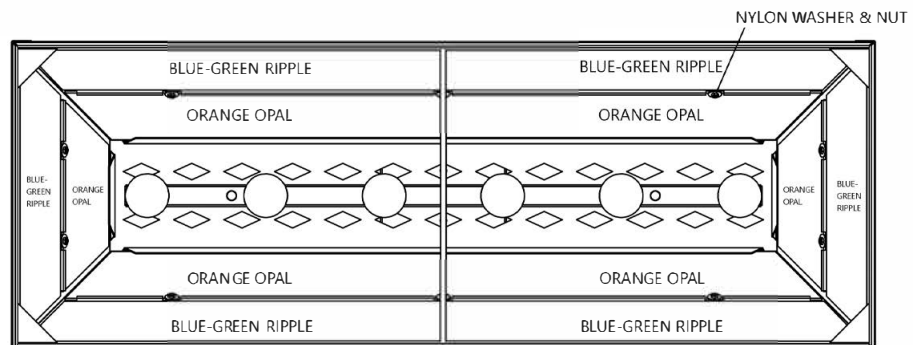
NYLON WASHER & NUT

BLUE-GREEN RIPPLE

BLUE-GREEN RIPPLE

ORANGE OPAL

ORANGE OPAL

BLUE-GREEN RIPPLE

ORANGE OPAL

ORANGE OPAL

BLUE-GREEN RIPPLE

ORANGE OPAL

ORANGE OPAL

BLUE-GREEN RIPPLE

BLUE-GREEN RIPPLE